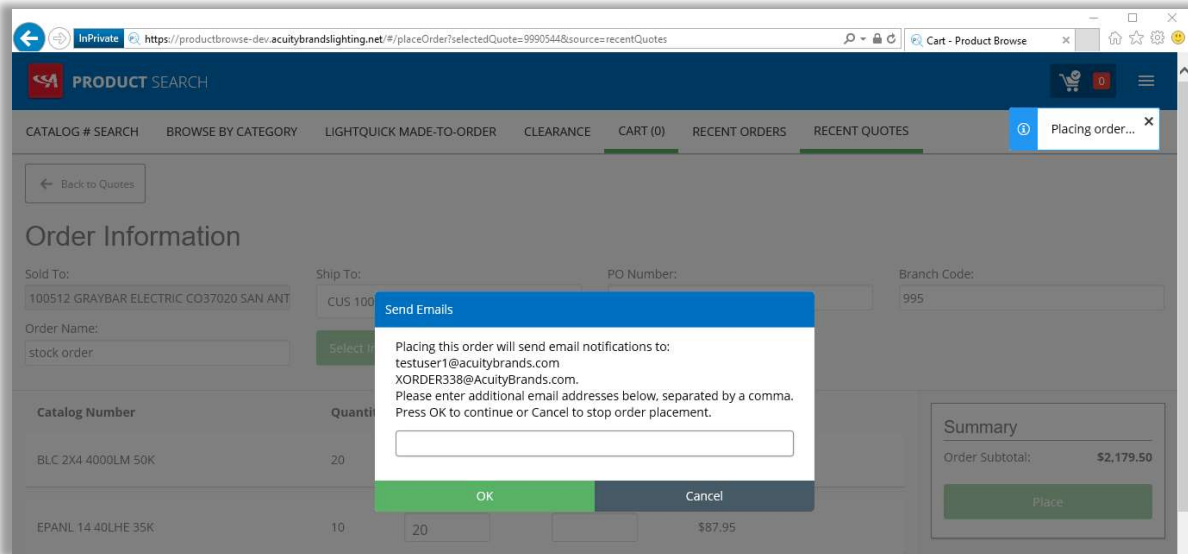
InPrivate https://productbrowse-dev.acuitybrandslighting.net/#/placeOrder?selectedQuote=9990544&source=recentQuotes

Cart - Product Browse

PRODUCT SEARCH

0

CATALOG # SEARCH BROWSE BY CATEGORY LIGHTQUICK MADE-TO-ORDER CLEARANCE CART (0) RECENT ORDERS RECENT QUOTES

Placing order...

Back to Quotes

Order Information

Sold To:
100512 GRAYBAR ELECTRIC CO37020 SAN ANT

Ship To:
CUS 100

PO Number:

Branch Code:
995

Order Name:
stock order

Select It

Send Emails

Placing this order will send email notifications to:
testuser1@acuitybrands.com
XORDER338@AcuityBrands.com.
Please enter additional email addresses below, separated by a comma.
Press OK to continue or Cancel to stop order placement.

OK Cancel

| Catalog Number | Quantit | | |
|---|---|---|---|
| BLC 2X4 4000LM 50K | 20 | | |
| EPANL 14 40LHE 35K | 10 | 20 | $87.95 |

Summary

Order Subtotal: $2,179.50

Place